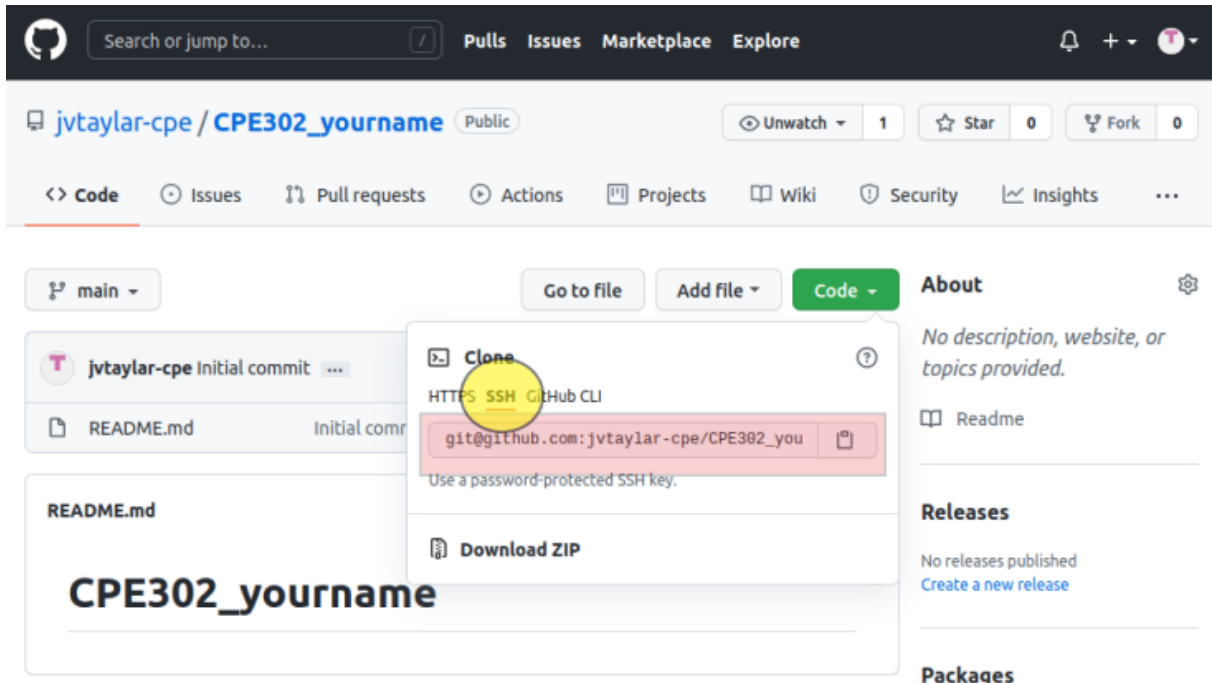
Search or jump to... /
Pulls Issues Marketplace Explore

jvtaylar-cpe / CPE302_yourname Public

Unwatch 1 Star 0 Fork 0

<> Code Issues Pull requests Actions Projects Wiki Security Insights ...

main

Go to file Add file Code

About

No description, website, or topics provided.

Readme

jvtaylar-cpe Initial commit ...

README.md Initial comm

Clone

HTTPS SSH GitHub CLI

git@github.com:jvtaylar-cpe/CPE302_you

Use a password-protected SSH key.

Download ZIP

README.md

CPE302_yourname

Releases

No releases published
Create a new release

Packages